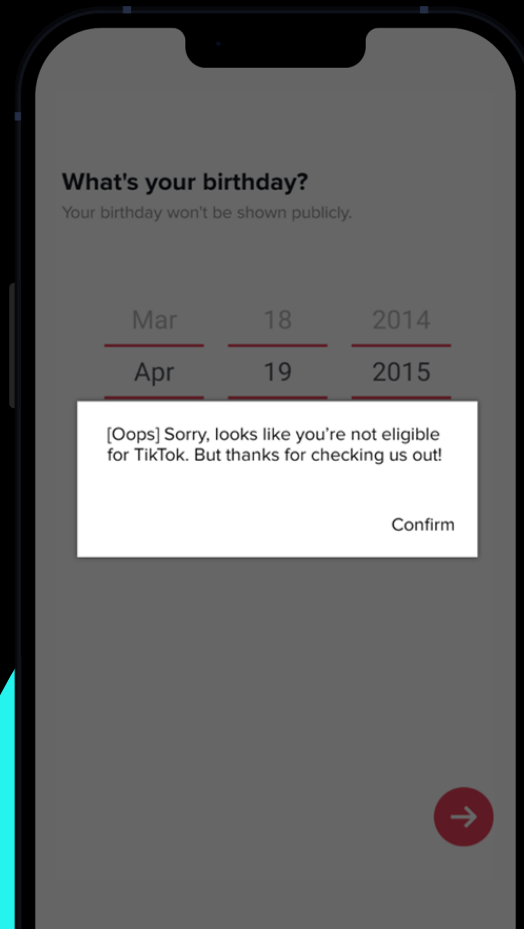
What's your birthday?

Your birthday won't be shown publicly.

| Mar | 18 | 2014 |
|---|---|---|
| Apr | 19 | 2015 |

[Oops] Sorry, looks like you're not eligible for TikTok. But thanks for checking us out!

Confirm